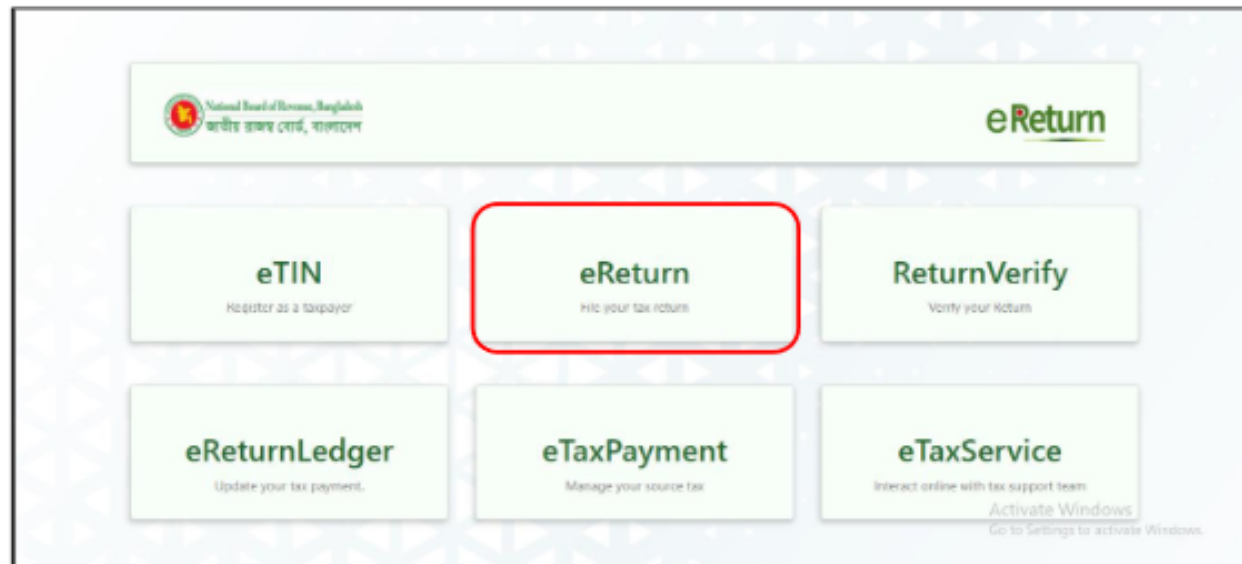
National Board of Revenue, Bangladesh
জাতীয় রাজস্ব বোর্ড, বাংলাদেশ

eReturn

eTIN
Register as a taxpayer

eReturn
File your tax return

ReturnVerify
Verify your Return

eReturnLedger
Update your tax payment.

eTaxPayment
Manage your source tax

eTaxService
Interact online with tax support team

Activate Windows
Go to Settings to activate Windows.